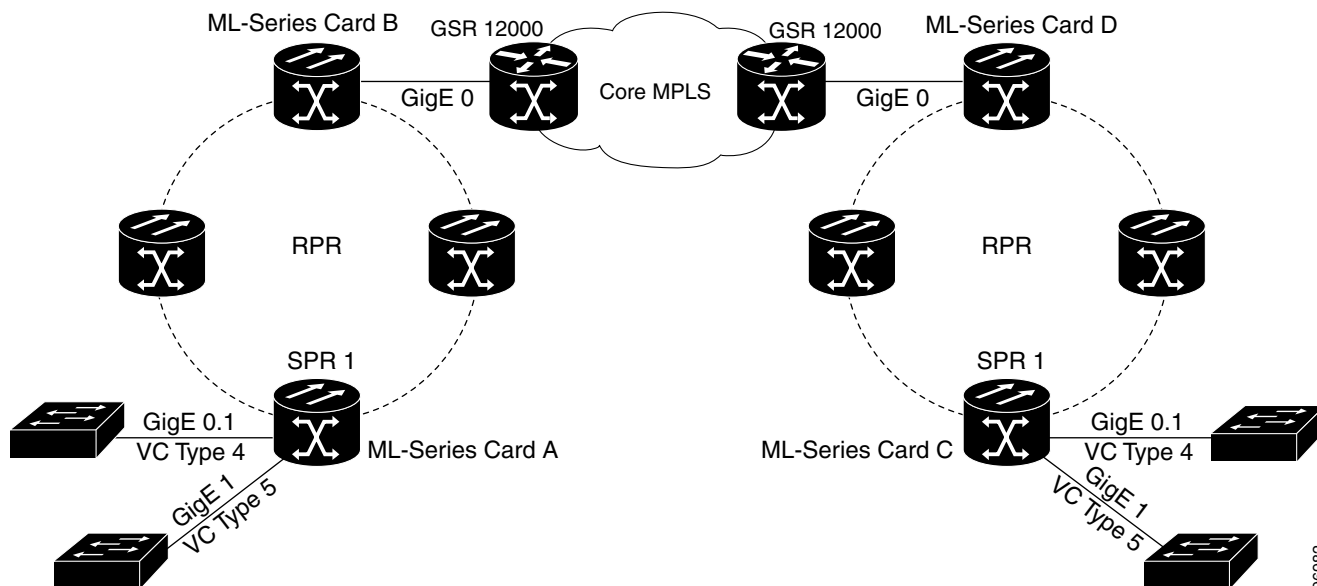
ML-Series Card B
GSR 12000
Core MPLS
GSR 12000
ML-Series Card D
GigE 0
GigE 0
RPR
RPR
SPR 1
SPR 1
GigE 0.1
VC Type 4
ML-Series Card A
GigE 1
VC Type 5
ML-Series Card C
GigE 0.1
VC Type 4
GigE 1
VC Type 5
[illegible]